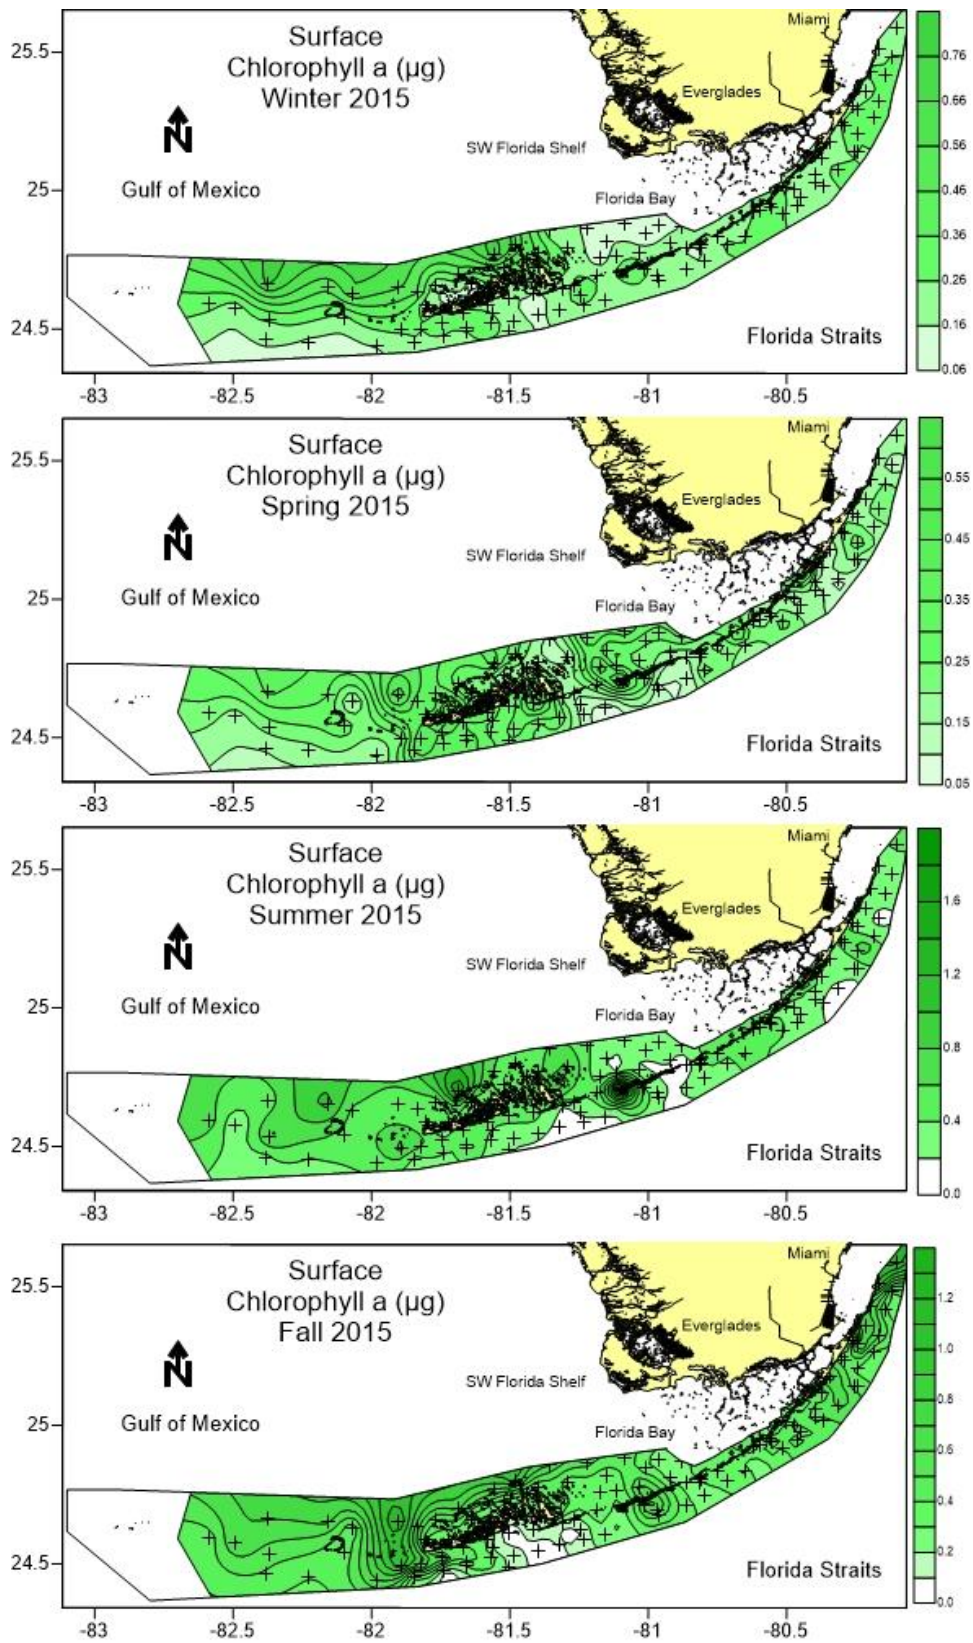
Surface
Chlorophyll a (µg)
Winter 2015

N

Gulf of Mexico

Miami
Everglades
SW Florida Shelf
Florida Bay
Florida Straits

25.5
25
24.5

-83 -82.5 -82 -81.5 -81 -80.5

0.76
0.66
0.56
0.46
0.36
0.26
0.16
0.06

Surface
Chlorophyll a (µg)
Spring 2015

N

Gulf of Mexico

Miami
Everglades
SW Florida Shelf
Florida Bay
Florida Straits

25.5
25
24.5

-83 -82.5 -82 -81.5 -81 -80.5

0.55
0.45
0.35
0.25
0.15
0.05

Surface
Chlorophyll a (µg)
Summer 2015

N

Gulf of Mexico

Miami
Everglades
SW Florida Shelf
Florida Bay
Florida Straits

25.5
25
24.5

-83 -82.5 -82 -81.5 -81 -80.5

1.6
1.2
0.8
0.4
0.0

Surface
Chlorophyll a (µg)
Fall 2015

N

Gulf of Mexico

Miami
Everglades
SW Florida Shelf
Florida Bay
Florida Straits

25.5
25
24.5

-83 -82.5 -82 -81.5 -81 -80.5

1.2
1.0
0.8
0.6
0.4
0.2
0.0